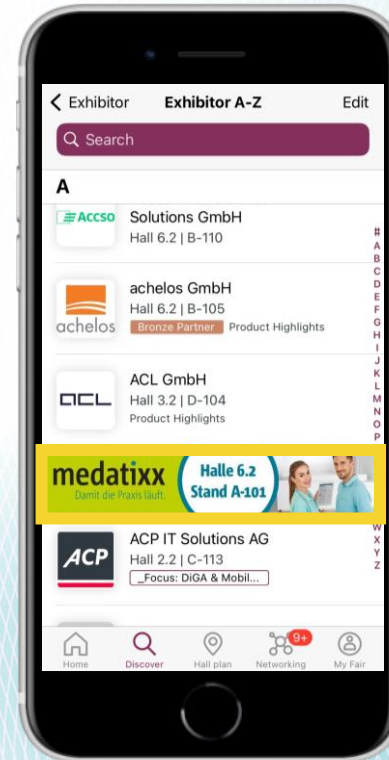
< Exhibitor Exhibitor A-Z Edit

Search

A

ACCSO Solutions GmbH
Hall 6.2 | B-110

achelos achelos GmbH
Hall 6.2 | B-105
Bronze Partner Product Highlights

ACL ACL GmbH
Hall 3.2 | D-104
Product Highlights

medatixx Damit die Praxis läuft. Halle 6.2 Stand A-101

ACP ACP IT Solutions AG
Hall 2.2 | C-113
_Focus: DiGA & Mobil...

# A B C D E F G H I J K L M N O P W X Y Z

Home Discover Hall plan 9+ Networking My Fair